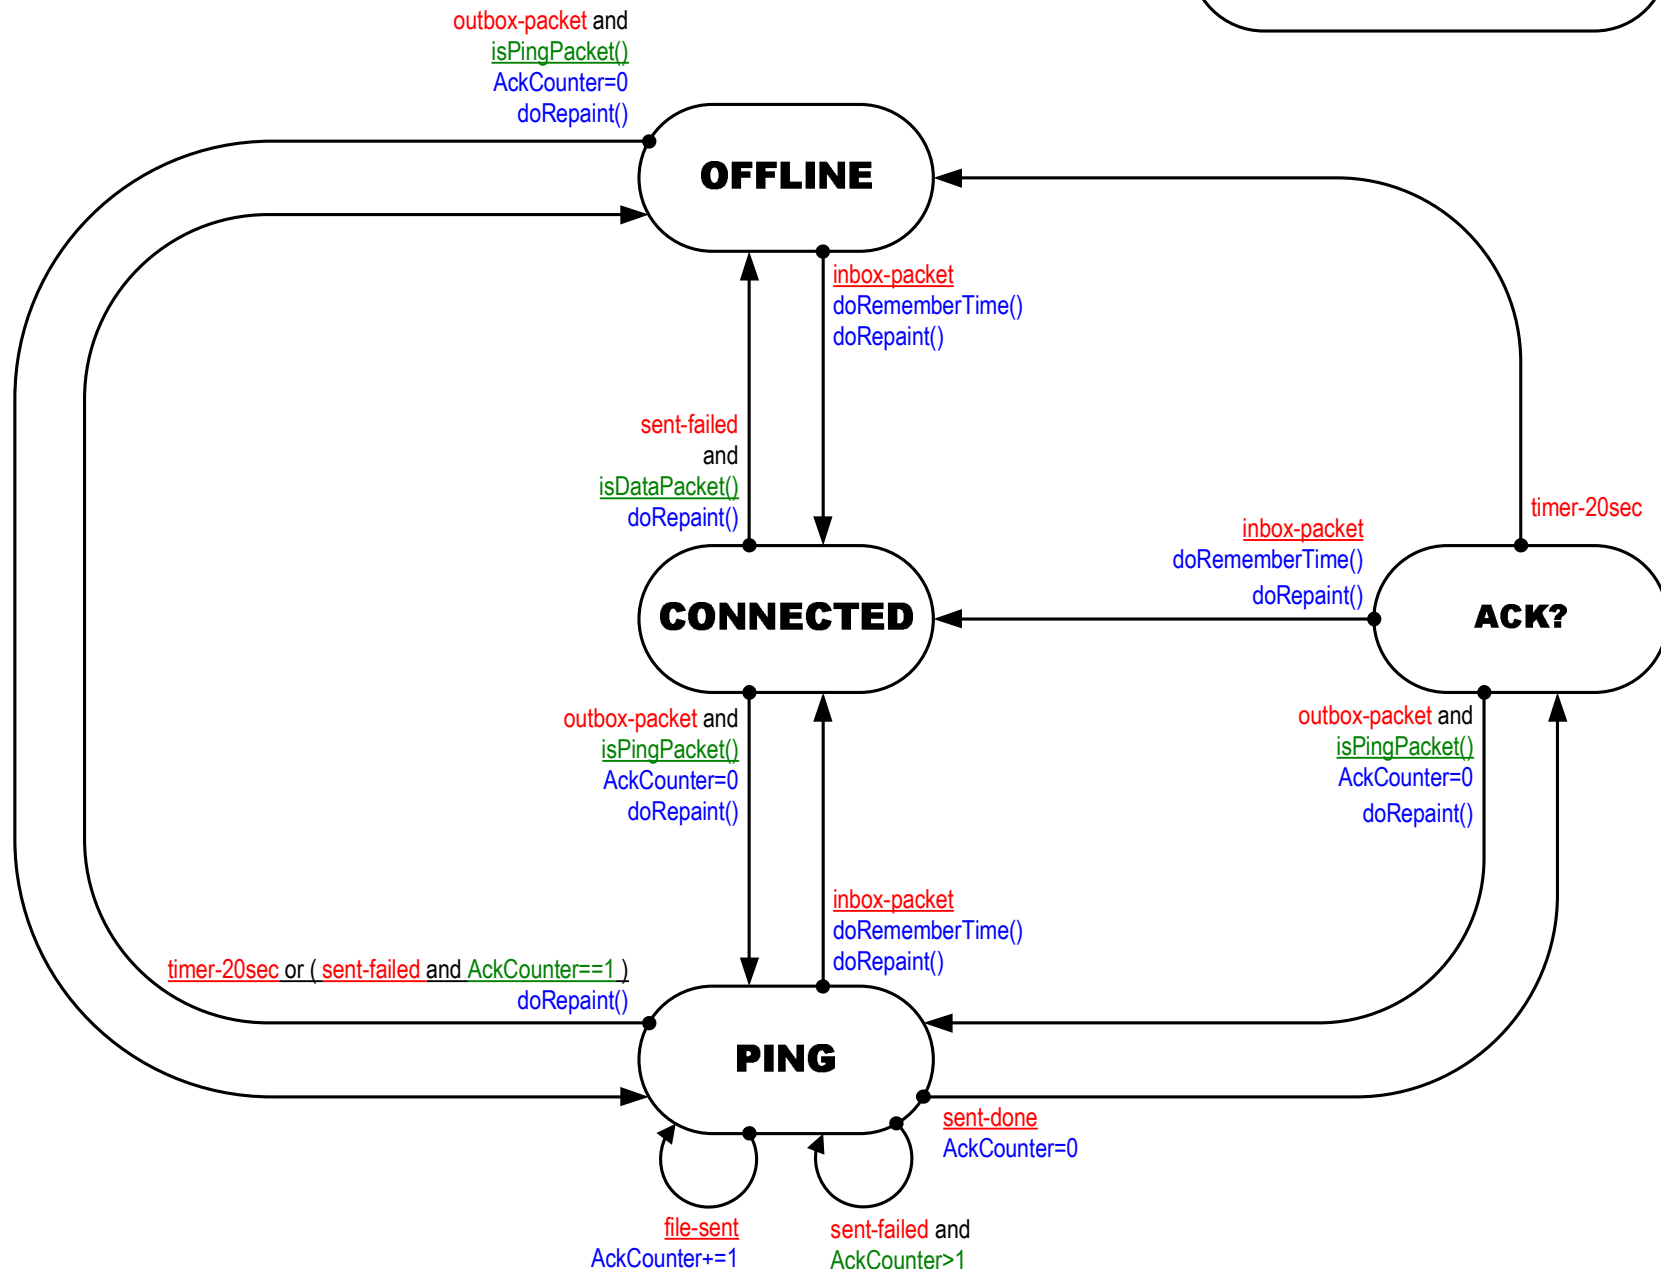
outbox-packet and
isPingPacket()
AckCounter=0
doRepaint()

OFFLINE

inbox-packet
doRememberTime()
doRepaint()

sent-failed
and
isDataPacket()
doRepaint()

inbox-packet
doRememberTime()
doRepaint()

timer-20sec

CONNECTED

ACK?

outbox-packet and
isPingPacket()
AckCounter=0
doRepaint()

outbox-packet and
isPingPacket()
AckCounter=0
doRepaint()

inbox-packet
doRememberTime()
doRepaint()

timer-20sec or ( sent-failed and AckCounter==1 )
doRepaint()

PING

sent-done
AckCounter=0

file-sent
AckCounter+=1

sent-failed and
AckCounter>1